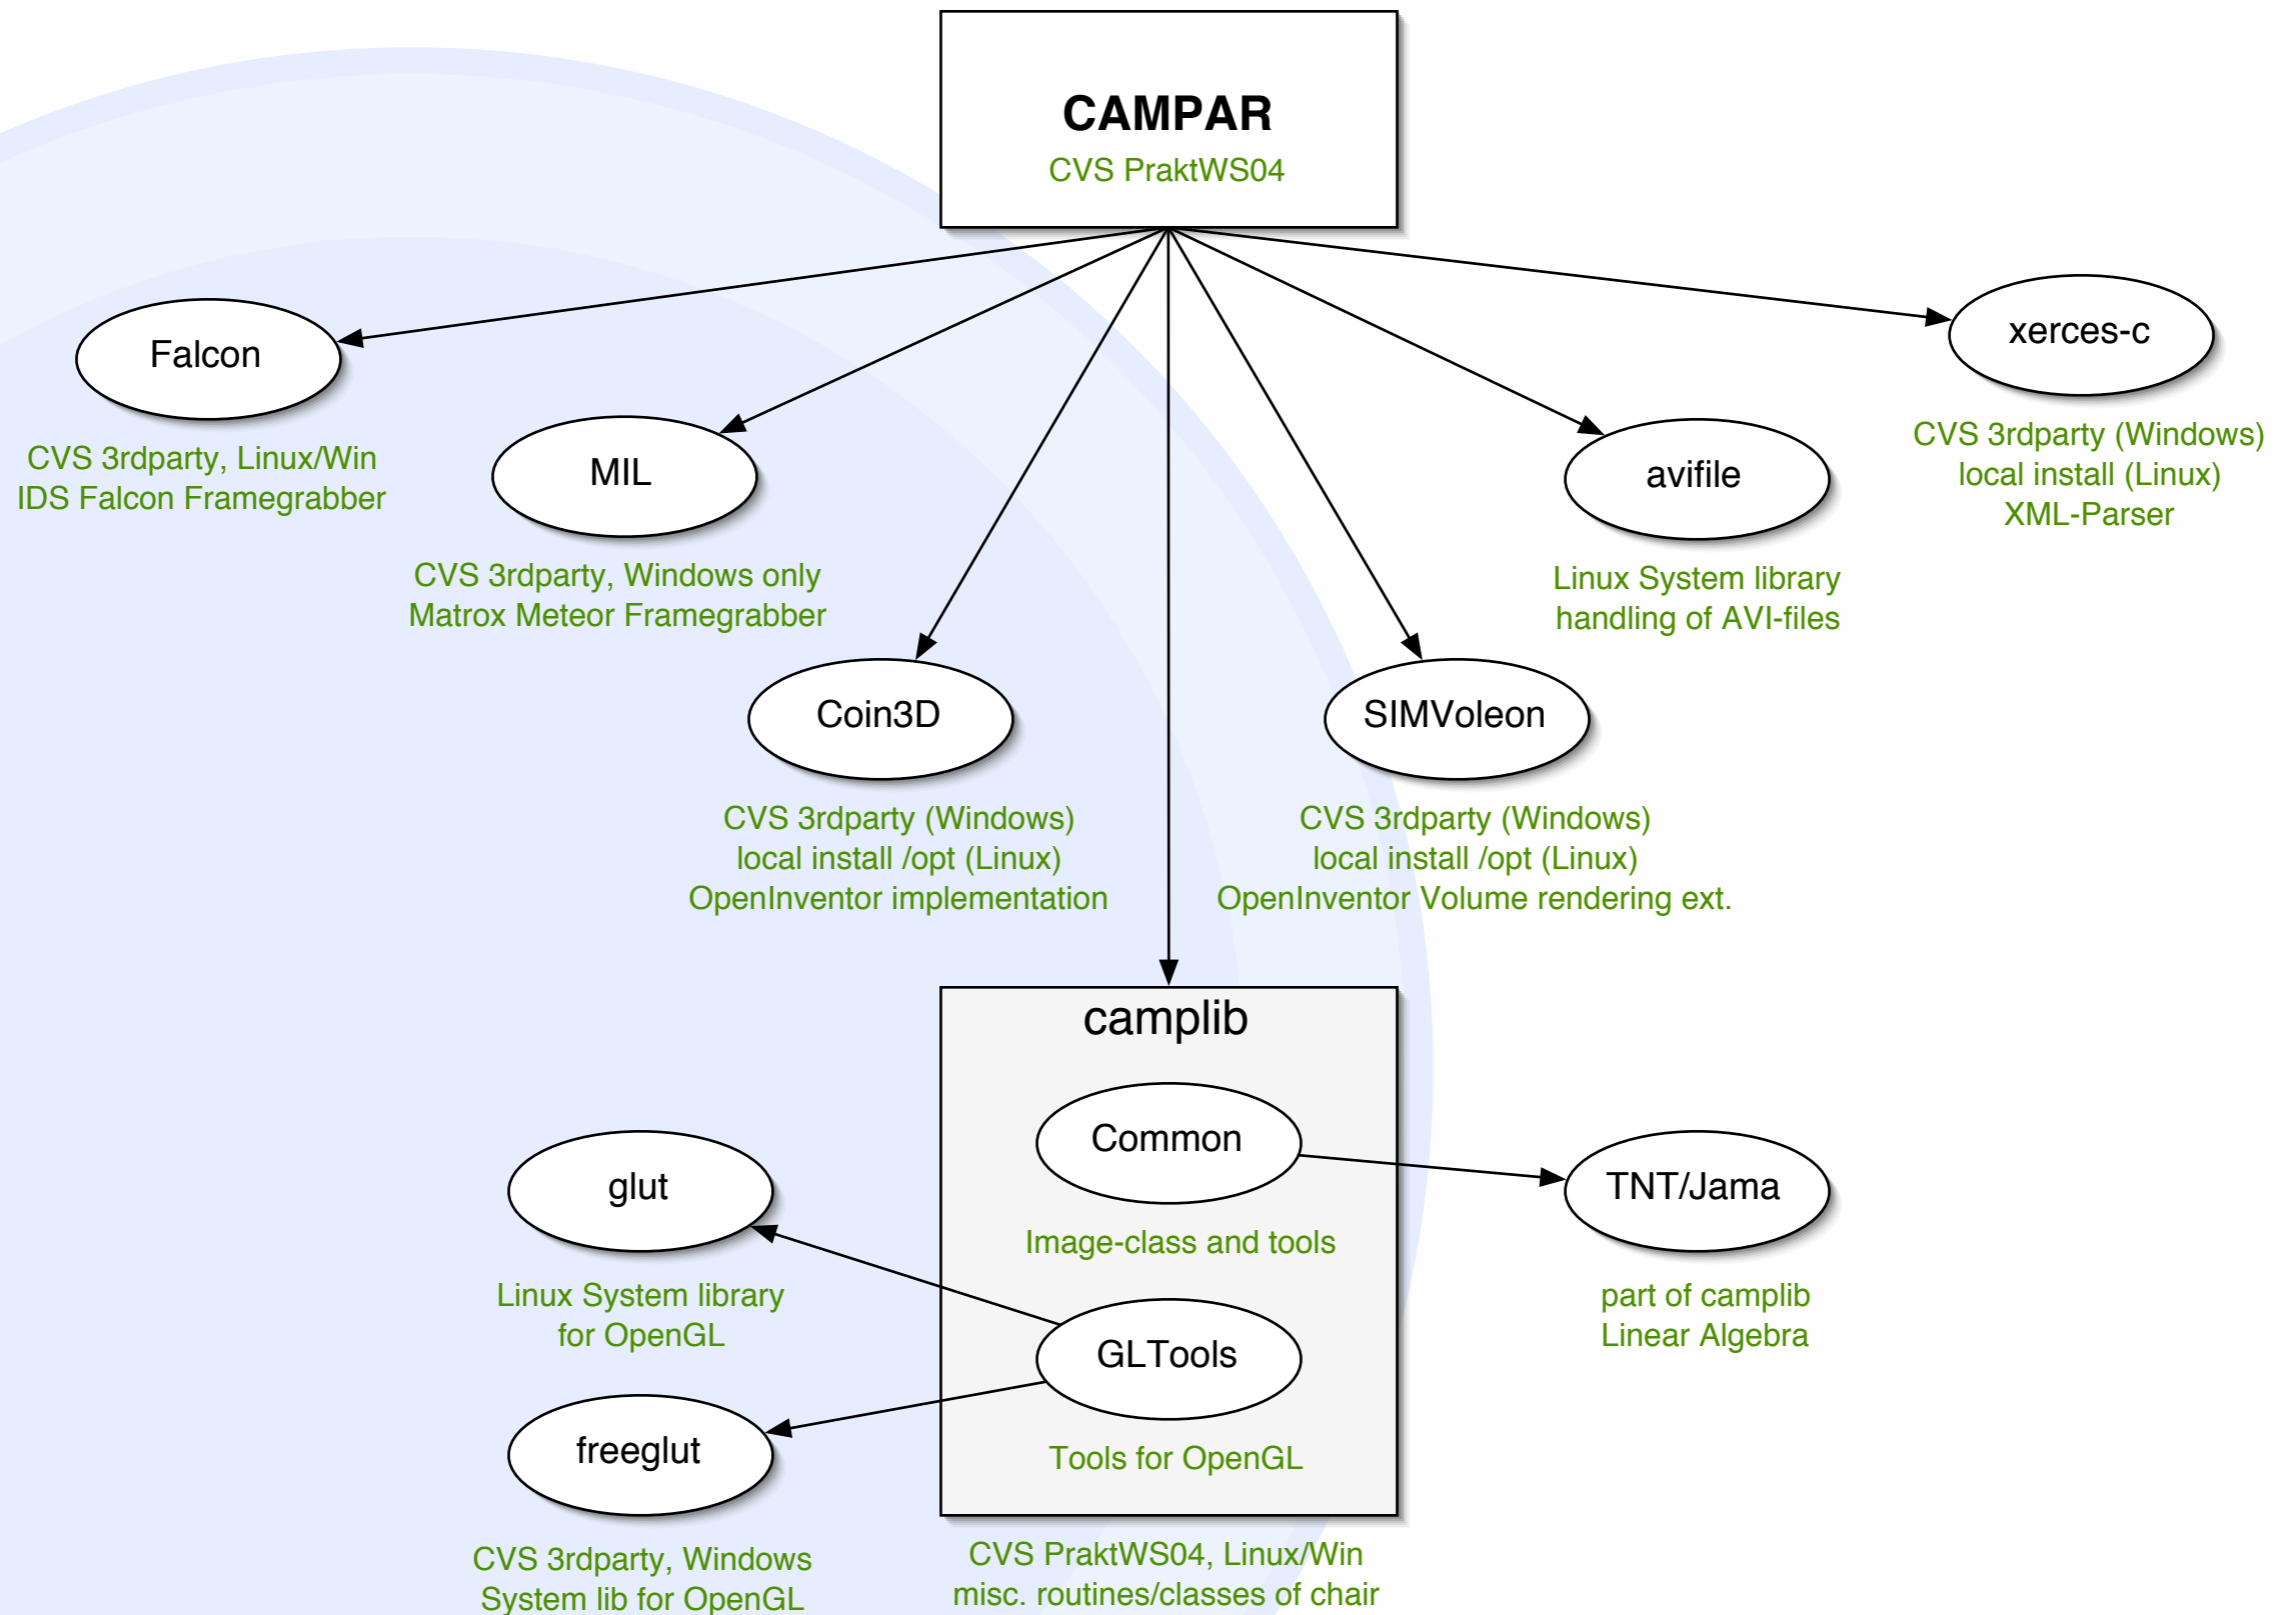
CAMPAR
CVS PraktWS04

Falcon
CVS 3rdparty, Linux/Win
IDS Falcon Framegrabber

MIL
CVS 3rdparty, Windows only
Matrox Meteor Framegrabber

Coin3D
CVS 3rdparty (Windows)
local install /opt (Linux)
OpenInventor implementation

SIMVoleon
CVS 3rdparty (Windows)
local install /opt (Linux)
OpenInventor Volume rendering ext.

avifile
Linux System library
handling of AVI-files

xerces-c
CVS 3rdparty (Windows)
local install (Linux)
XML-Parser

camplib

Common
Image-class and tools

GLTools
Tools for OpenGL

CVS PraktWS04, Linux/Win
misc. routines/classes of chair

TNT/Jama
part of camplib
Linear Algebra

glut
Linux System library
for OpenGL

freeglut
CVS 3rdparty, Windows
System lib for OpenGL